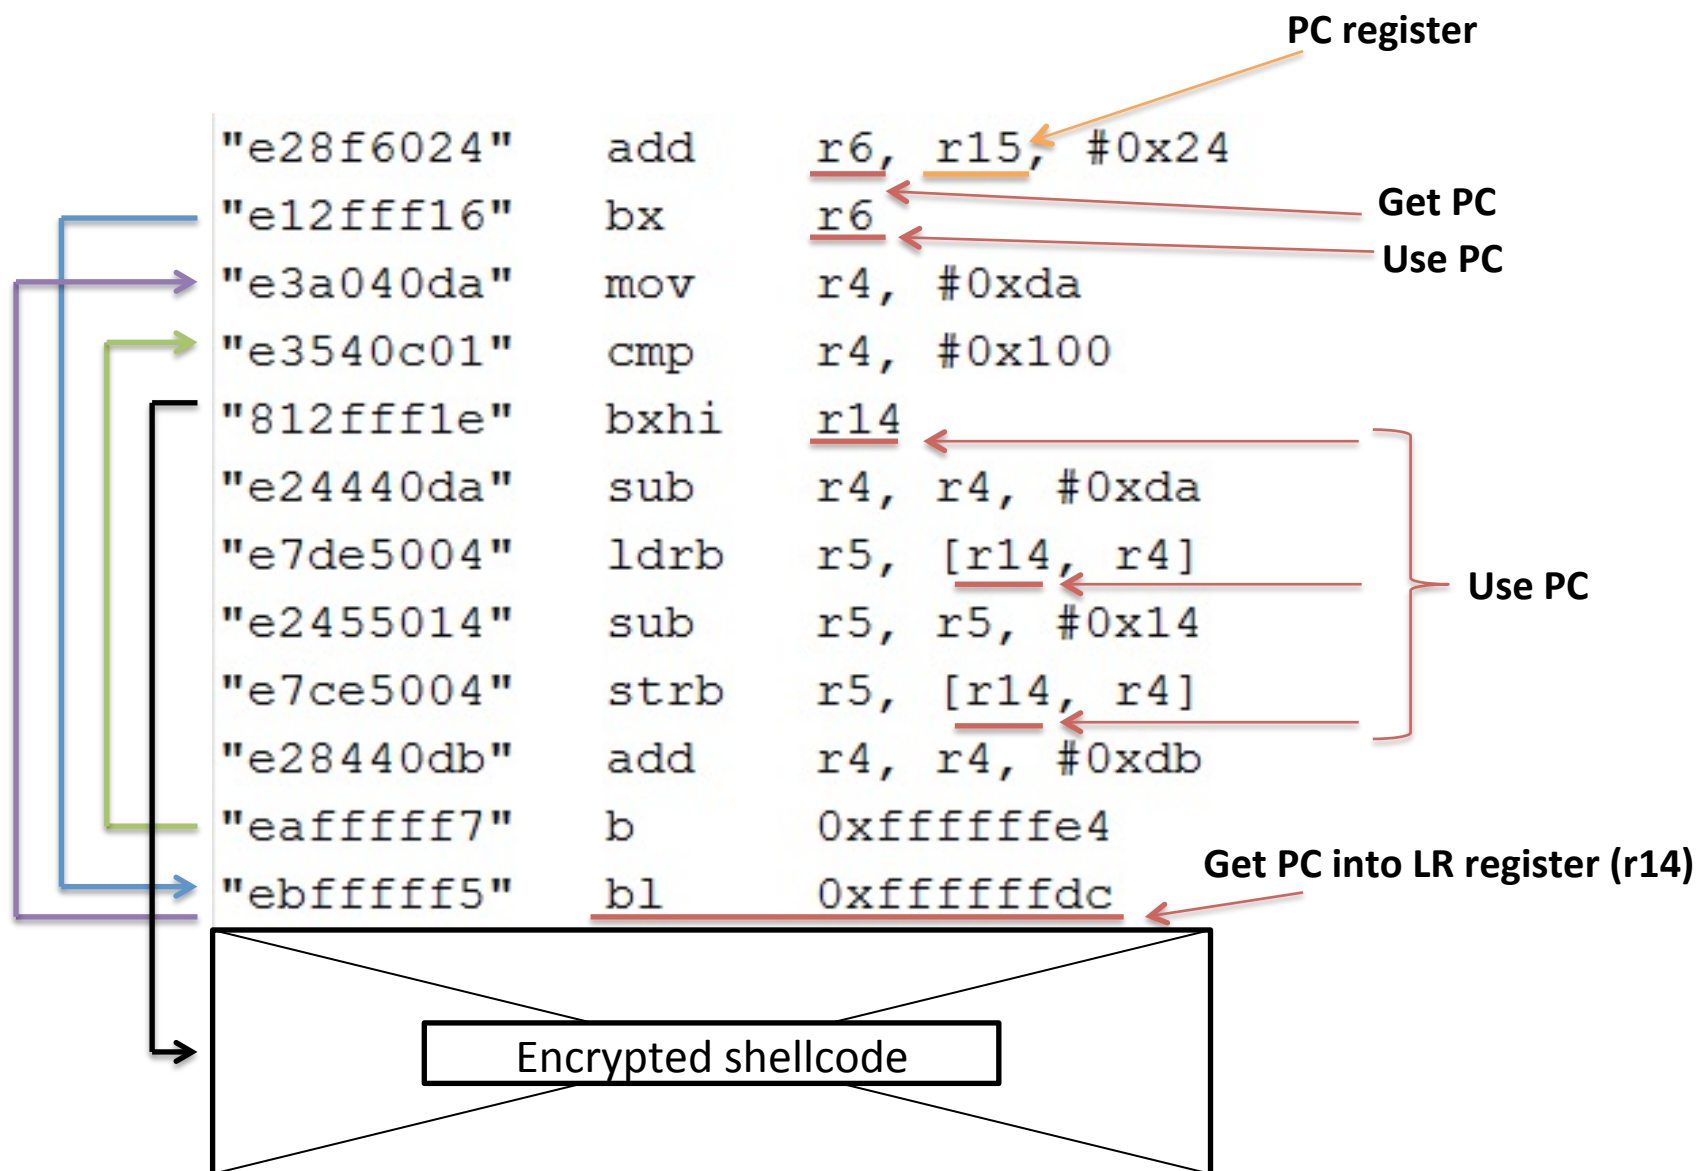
PC register

| | | |
|---|---|---|
| "e28f6024" | add | r6, r15, #0x24 |
| "e12fff16" | bx | r6 |
| "e3a040da" | mov | r4, #0xda |
| "e3540c01" | cmp | r4, #0x100 |
| "812fff1e" | bxhi | r14 |
| "e24440da" | sub | r4, r4, #0xda |
| "e7de5004" | ldrb | r5, [r14, r4] |
| "e2455014" | sub | r5, r5, #0x14 |
| "e7ce5004" | strb | r5, [r14, r4] |
| "e28440db" | add | r4, r4, #0xdb |
| "eafffff7" | b | 0xffffffe4 |
| "ebfffff5" | bl | 0xffffffdc |

Get PC

Use PC

Use PC

Get PC into LR register (r14)

Encrypted shellcode